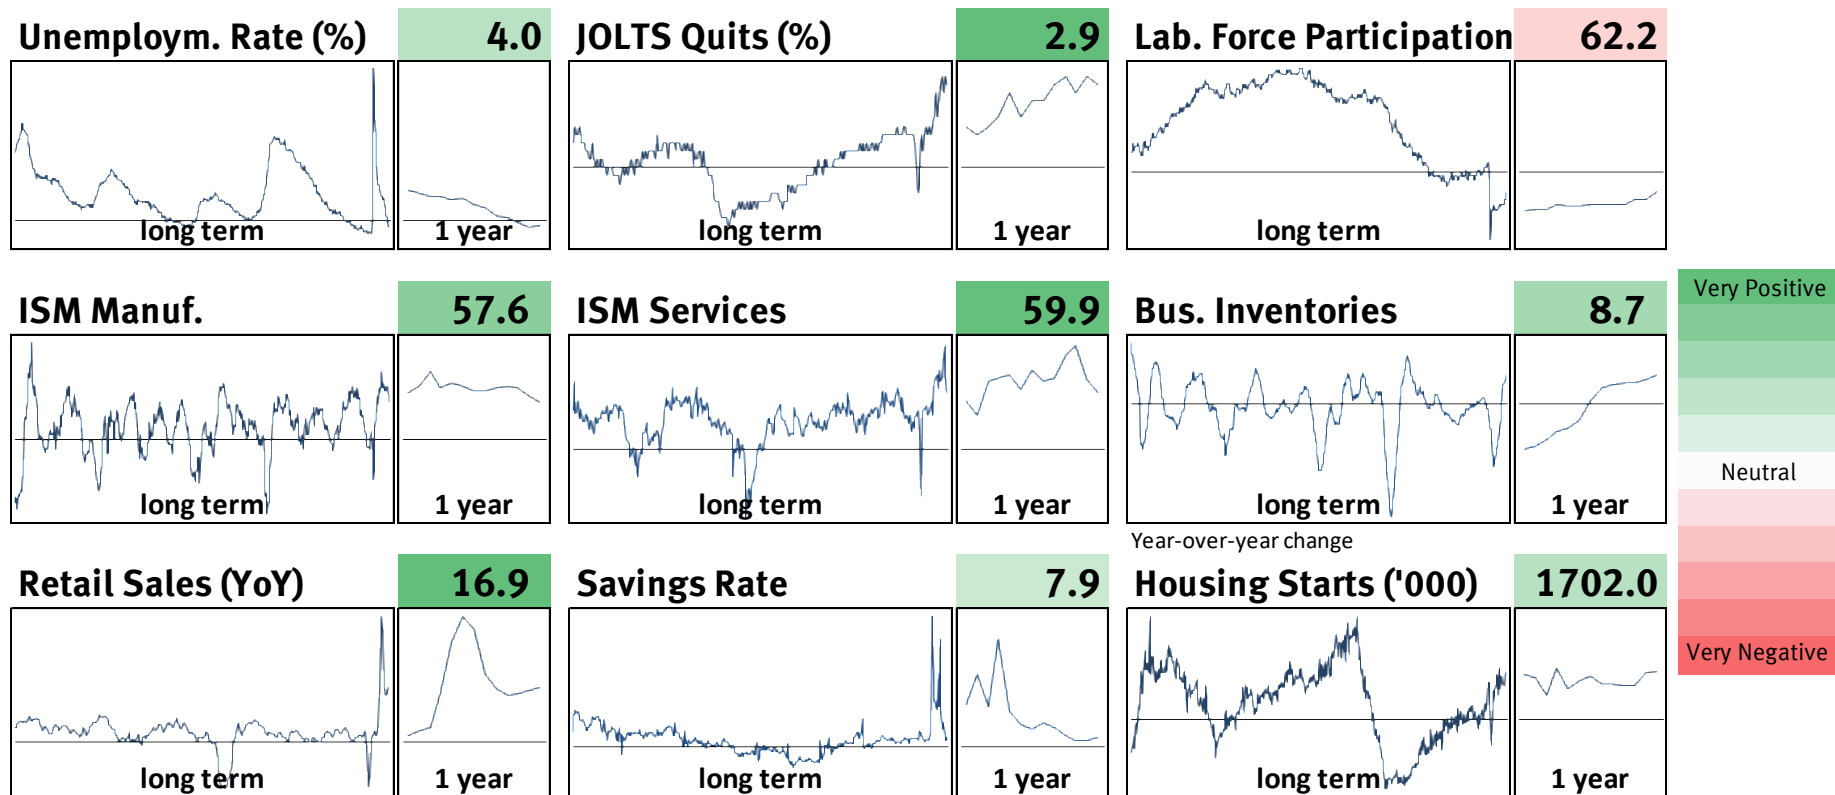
Unemploym. Rate (%) 4.0
long term
1 year

JOLTS Quits (%) 2.9
long term
1 year

Lab. Force Participation 62.2
long term
1 year

ISM Manuf. 57.6
long term
1 year

ISM Services 59.9
long term
1 year

Bus. Inventories 8.7
long term
1 year
Year-over-year change

Retail Sales (YoY) 16.9
long term
1 year

Savings Rate 7.9
long term
1 year

Housing Starts ('000) 1702.0
long term
1 year

Very Positive
Neutral
Very Negative